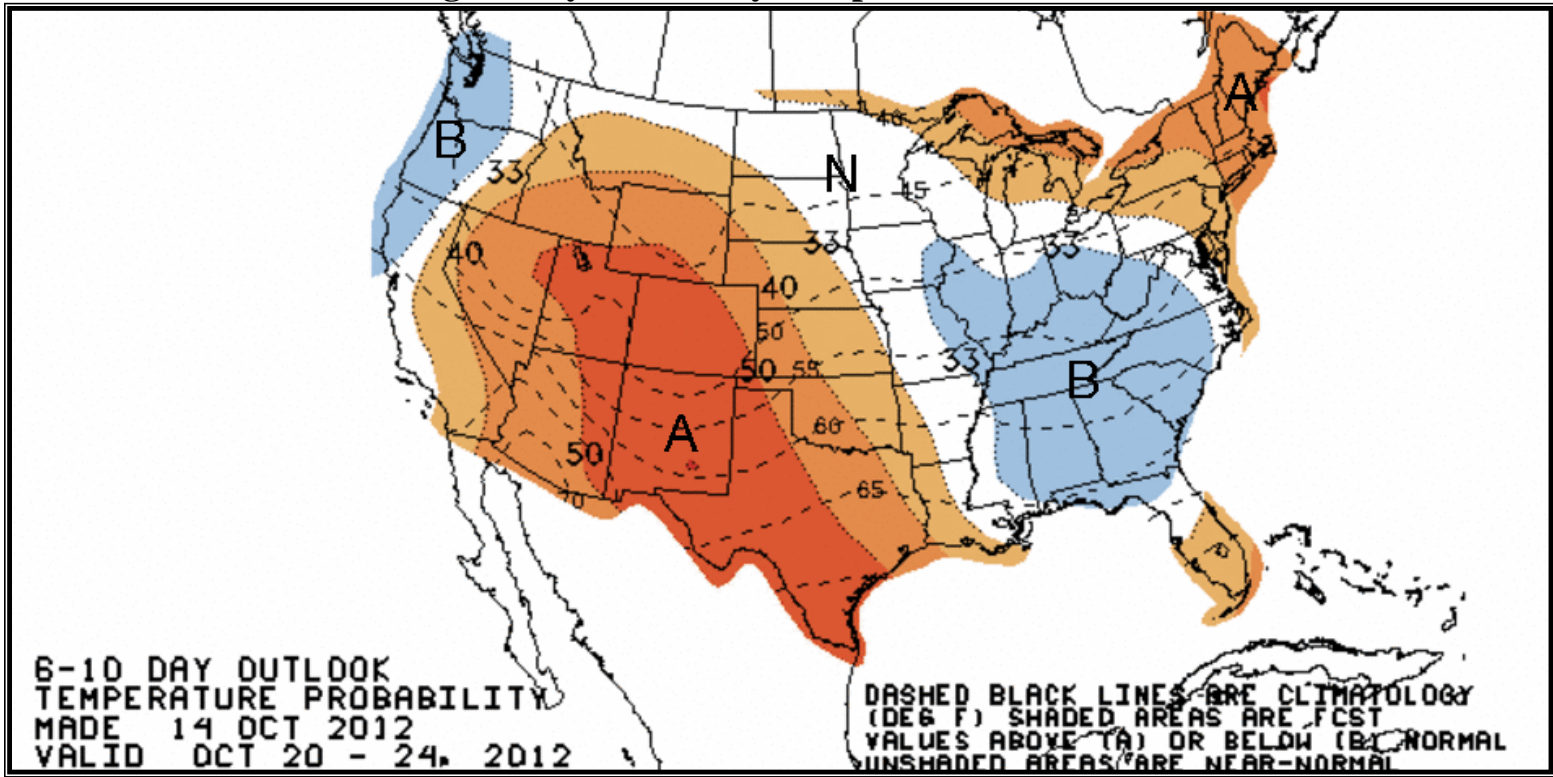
B
33
40
A
40
N
45
33
33
40
50
50
55
33
B
50
A
60
65
70

6-10 DAY OUTLOOK
TEMPERATURE PROBABILITY
MADE 14 OCT 2012
VALID OCT 20 - 24, 2012

DASHED BLACK LINES ARE CLIMATOLOGY (DEG F) SHADED AREAS ARE FCST VALUES ABOVE (A) OR BELOW (B) NORMAL UNSHADED AREAS ARE NEAR-NORMAL